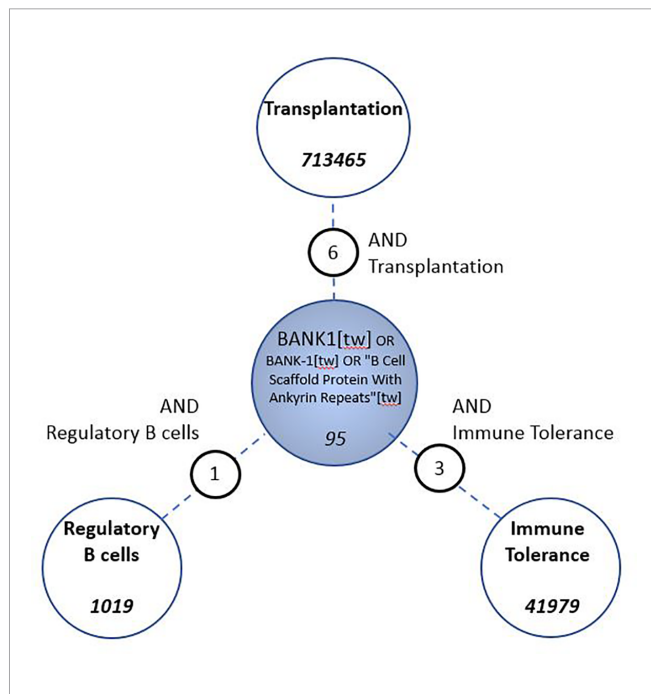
Transplantation

713465

6

AND
Transplantation

BANK1[tw] OR BANK-1[tw] OR "B Cell Scaffold Protein With Ankyrin Repeats"[tw]

95

AND
Regulatory B cells

1

AND
Immune Tolerance

3

Regulatory B cells

1019

Immune Tolerance

41979